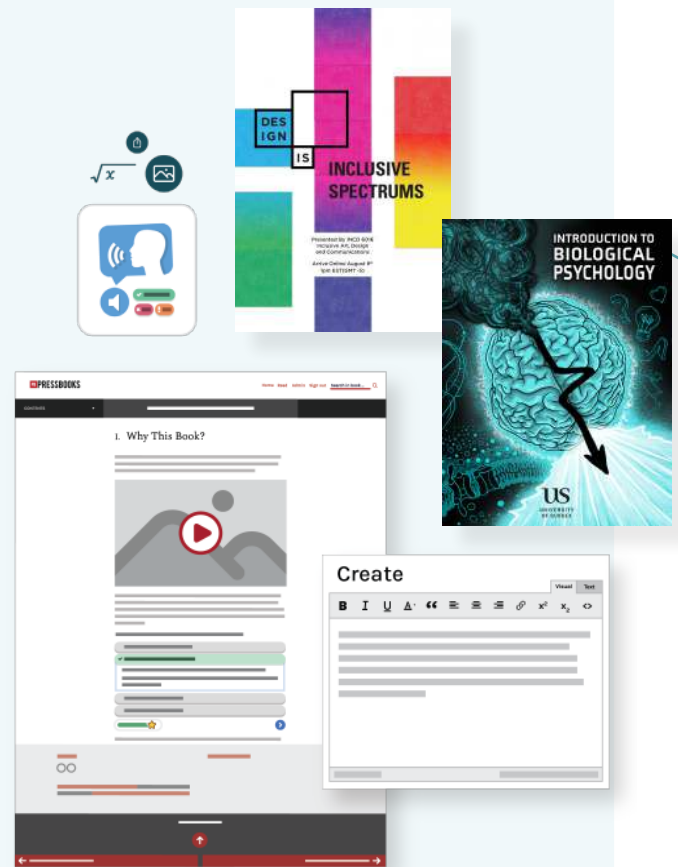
$\sqrt{x}$

DES IGN IS

INCLUSIVE SPECTRUMS

Presented by: INCD 6016 Inclusive Art, Design and Communications

Arrive Online: August 9th 1pm EST/GMT -5

INTRODUCTION TO BIOLOGICAL PSYCHOLOGY

US UNIVERSITY OF SUSSEX

PRESSBOOKS

Home Read Admin Sign out Search in book

CONTENTS

1. Why This Book?

Create

Visual Text

B I U A ❝ $x^2$ $x_2$